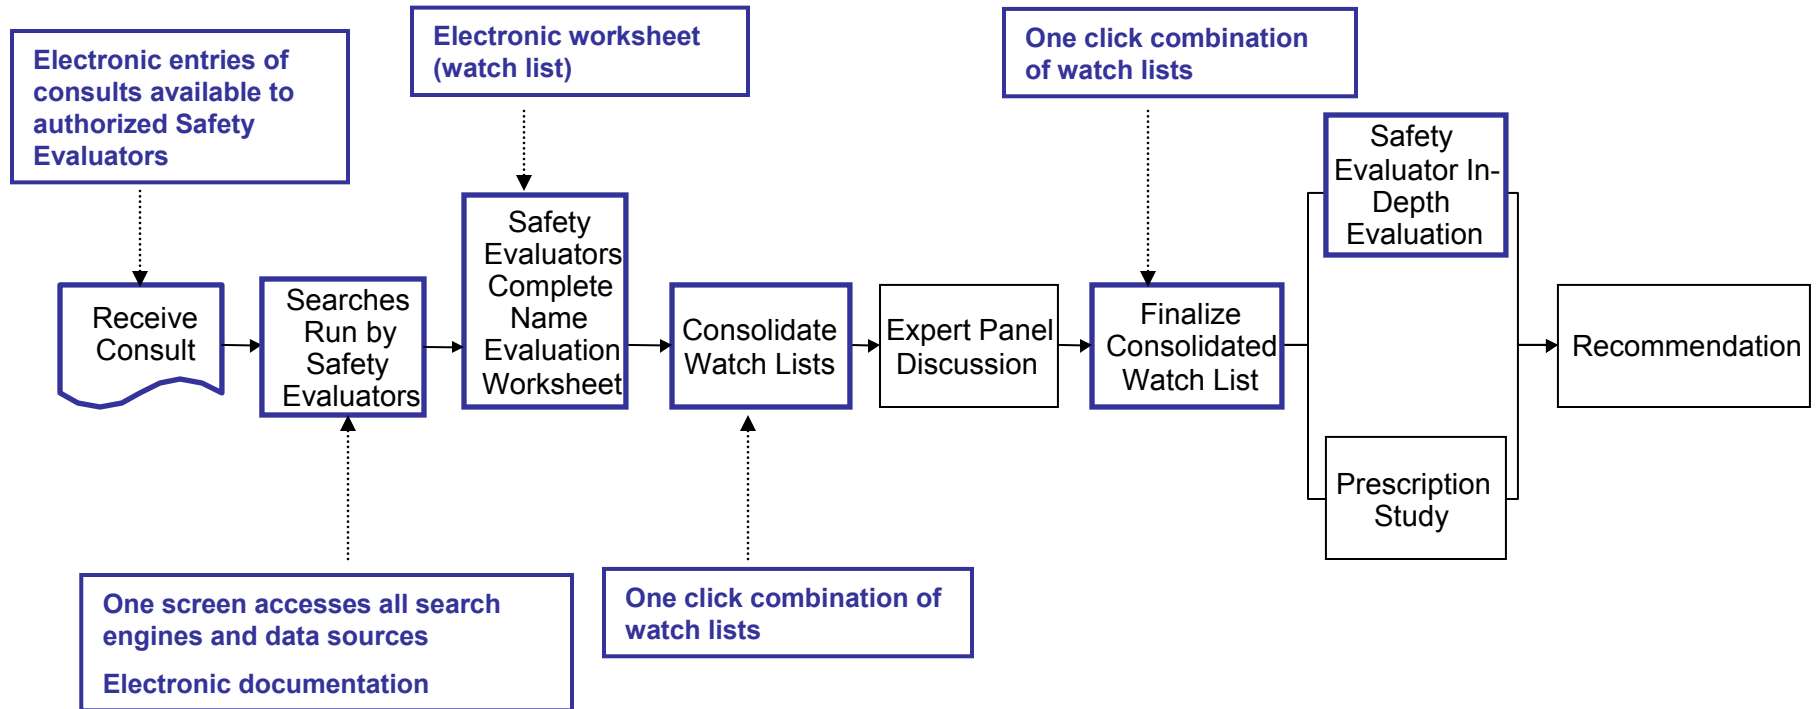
Electronic entries of consults available to authorized Safety Evaluators

Electronic worksheet (watch list)

One click combination of watch lists

Receive Consult

Searches Run by Safety Evaluators

Safety Evaluators Complete Name Evaluation Worksheet

Consolidate Watch Lists

Expert Panel Discussion

Finalize Consolidated Watch List

Safety Evaluator In-Depth Evaluation

Prescription Study

Recommendation

One screen accesses all search engines and data sources

Electronic documentation

One click combination of watch lists